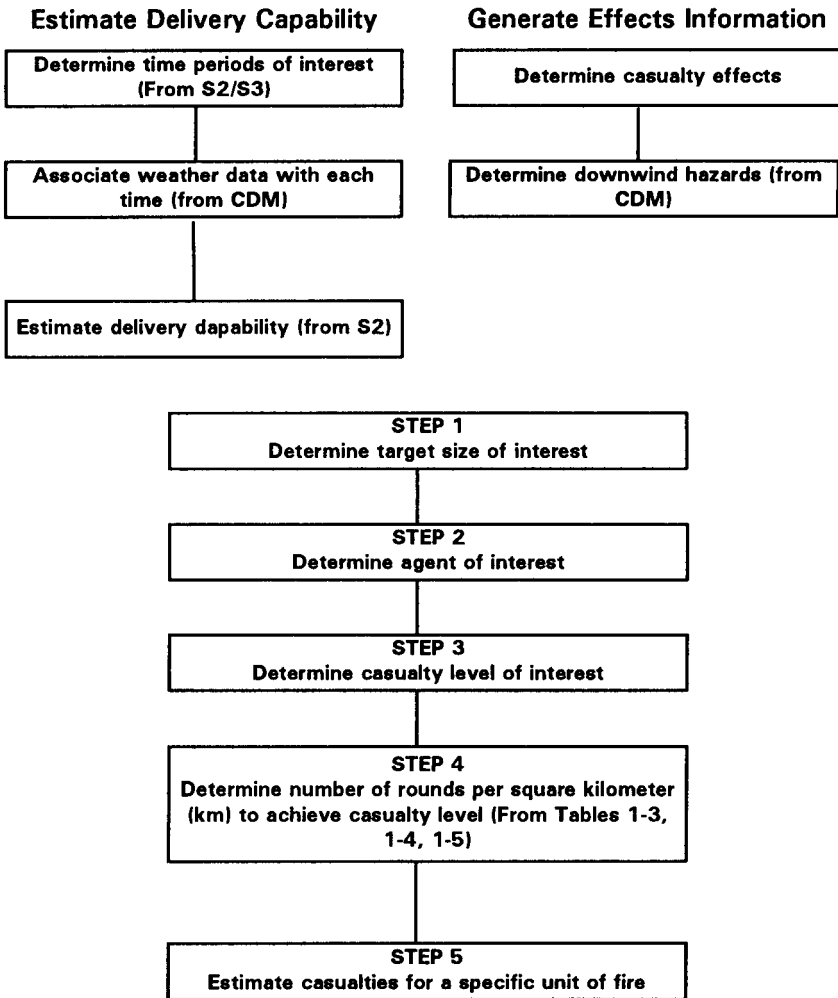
Estimate Delivery Capability

Determine time periods of interest (From S2/S3)

Associate weather data with each time (from CDM)

Estimate delivery dapability (from S2)

Generate Effects Information

Determine casualty effects

Determine downwind hazards (from CDM)

STEP 1
Determine target size of interest

STEP 2
Determine agent of interest

STEP 3
Determine casualty level of interest

STEP 4
Determine number of rounds per square kilometer (km) to achieve casualty level (From Tables 1-3, 1-4, 1-5)

STEP 5
Estimate casualties for a specific unit of fire